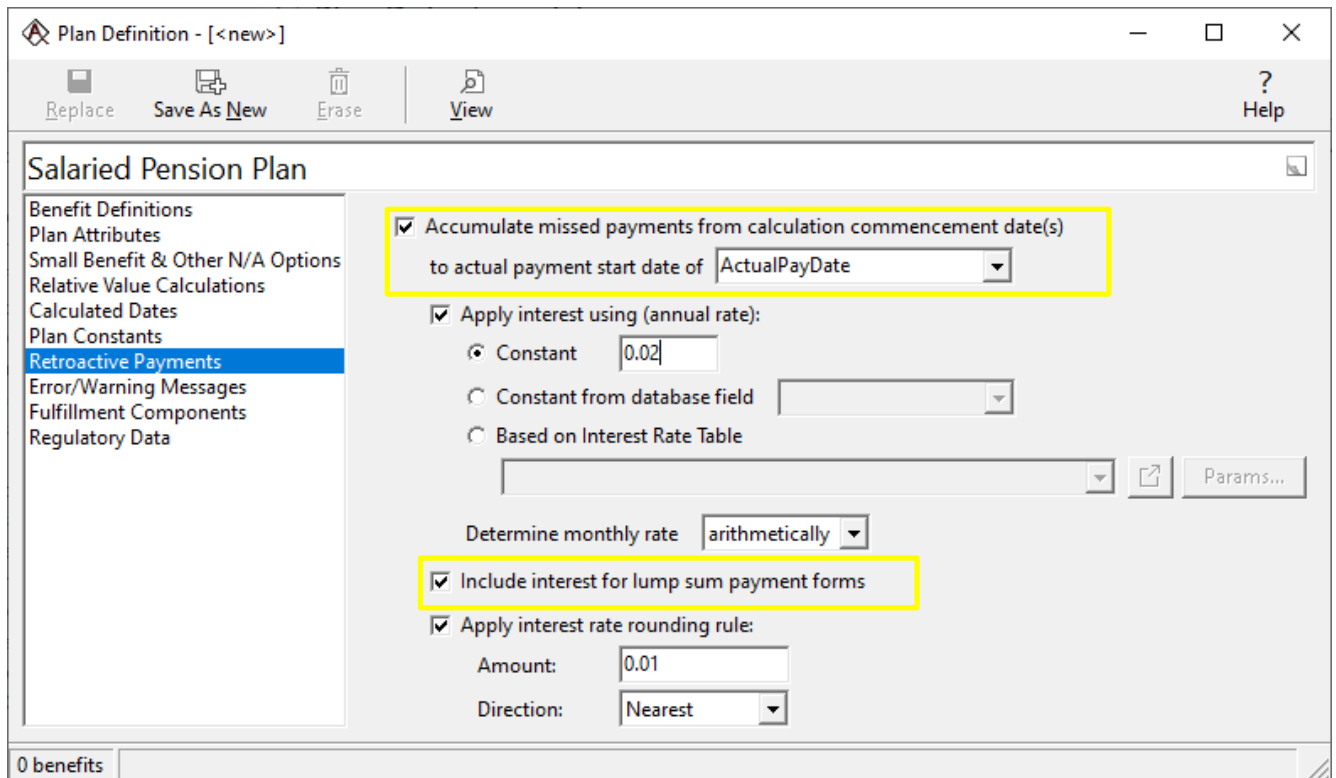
Plan Definition - [<new>]

Replace Save As New Erase View Help

Salaried Pension Plan

Benefit Definitions
Plan Attributes
Small Benefit & Other N/A Options
Relative Value Calculations
Calculated Dates
Plan Constants
Retroactive Payments
Error/Warning Messages
Fulfillment Components
Regulatory Data

Accumulate missed payments from calculation commencement date(s)
to actual payment start date of ActualPayDate

Apply interest using (annual rate):
Constant 0.02
Constant from database field
Based on Interest Rate Table
Params...

Determine monthly rate arithmetically

Include interest for lump sum payment forms

Apply interest rate rounding rule:
Amount: 0.01
Direction: Nearest

0 benefits